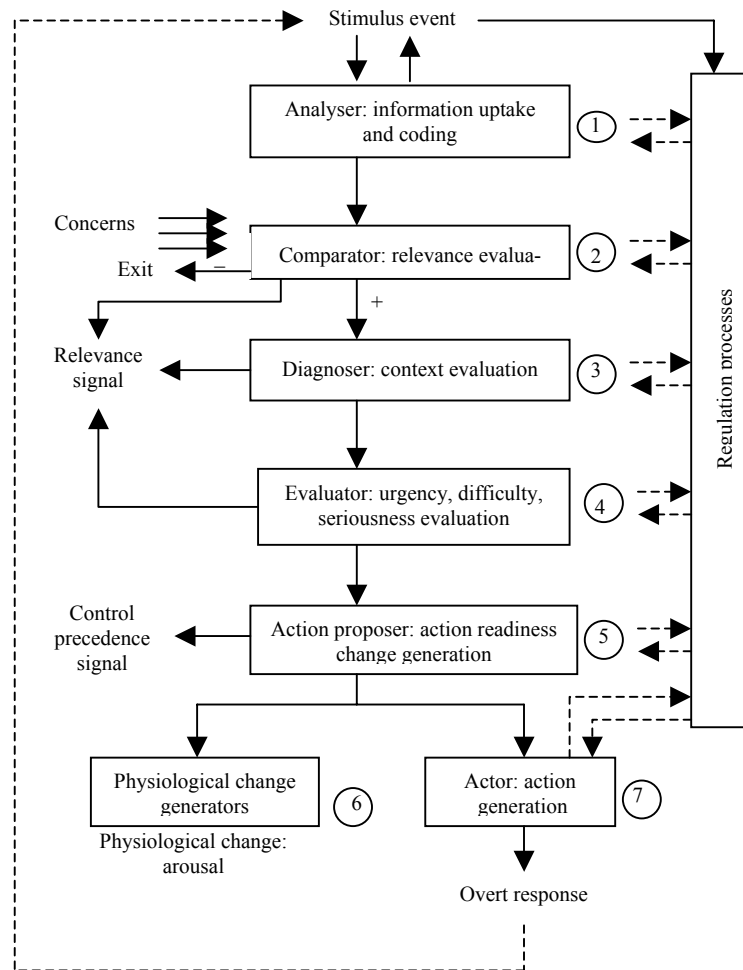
Stimulus event

Analyser: information uptake and coding

1

Concerns

Exit

–

Comparator: relevance evalua-

2

+

Relevance signal

Diagnoser: context evaluation

3

Evaluator: urgency, difficulty, seriousness evaluation

4

Control precedence signal

Action proposer: action readiness change generation

5

Regulation processes

Physiological change generators

6

Physiological change: arousal

Actor: action generation

7

Overt response